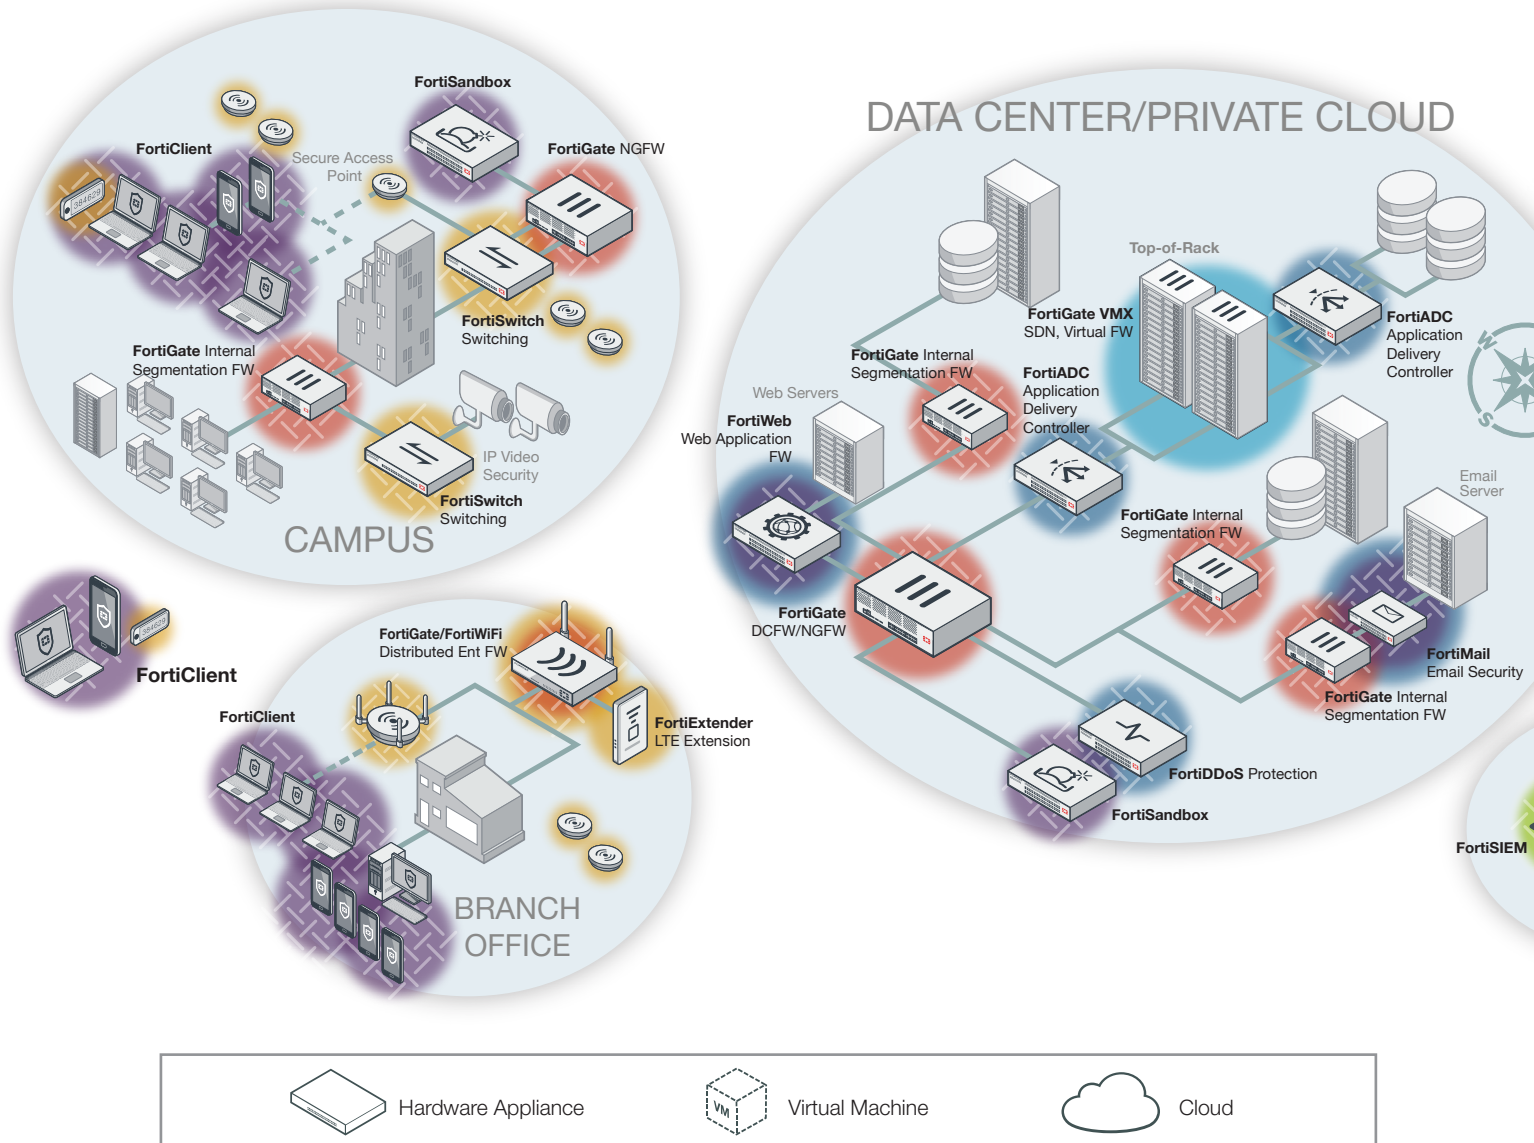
FortiSandbox

FortiClient

Secure Access Point

FortiGate NGFW

FortiSwitch Switching

FortiGate Internal Segmentation FW

IP Video Security

FortiSwitch Switching

CAMPUS

DATA CENTER/PRIVATE CLOUD

Top-of-Rack

FortiGate VMX SDN, Virtual FW

FortiADC Application Delivery Controller

FortiGate Internal Segmentation FW

FortiADC Application Delivery Controller

Web Servers

FortiWeb Web Application FW

Email Server

FortiGate Internal Segmentation FW

FortiGate DCFW/NGFW

FortiMail Email Security

FortiGate Internal Segmentation FW

FortiDDoS Protection

FortiSandbox

FortiSIEM

FortiClient

FortiGate/FortiWiFi Distributed Ent FW

FortiClient

FortiExtender LTE Extension

BRANCH OFFICE

Hardware Appliance

VM

Virtual Machine

Cloud